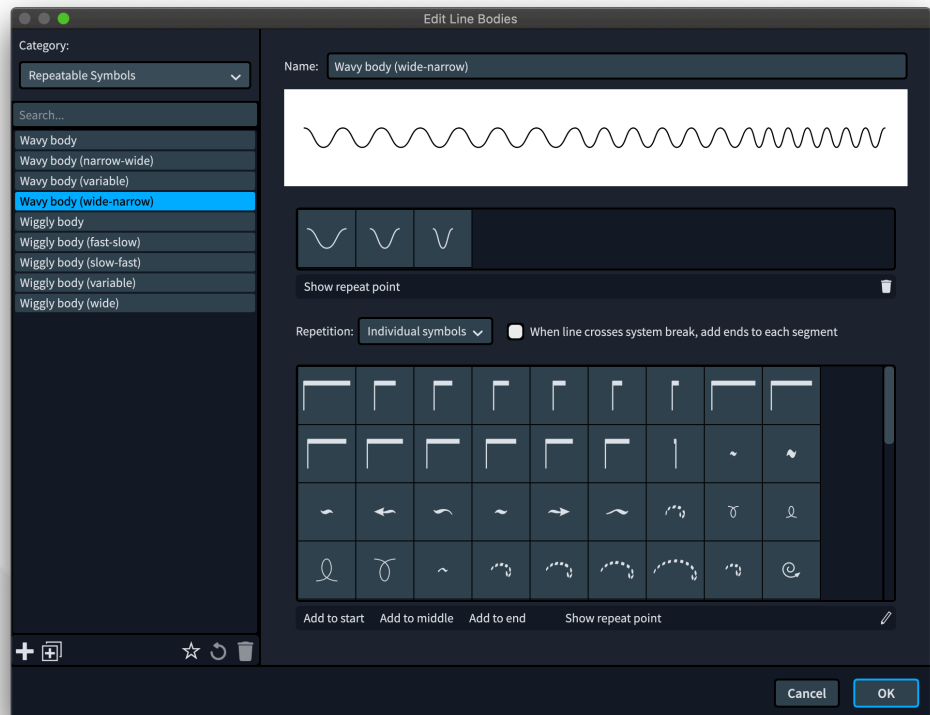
Edit Line Bodies

Category:

Repeatable Symbols

Search...

Wavy body
Wavy body (narrow-wide)
Wavy body (variable)
Wavy body (wide-narrow)
Wiggly body
Wiggly body (fast-slow)
Wiggly body (slow-fast)
Wiggly body (variable)
Wiggly body (wide)

Name: Wavy body (wide-narrow)

Show repeat point

Repetition: Individual symbols

When line crosses system break, add ends to each segment

Add to start Add to middle Add to end Show repeat point

Cancel OK